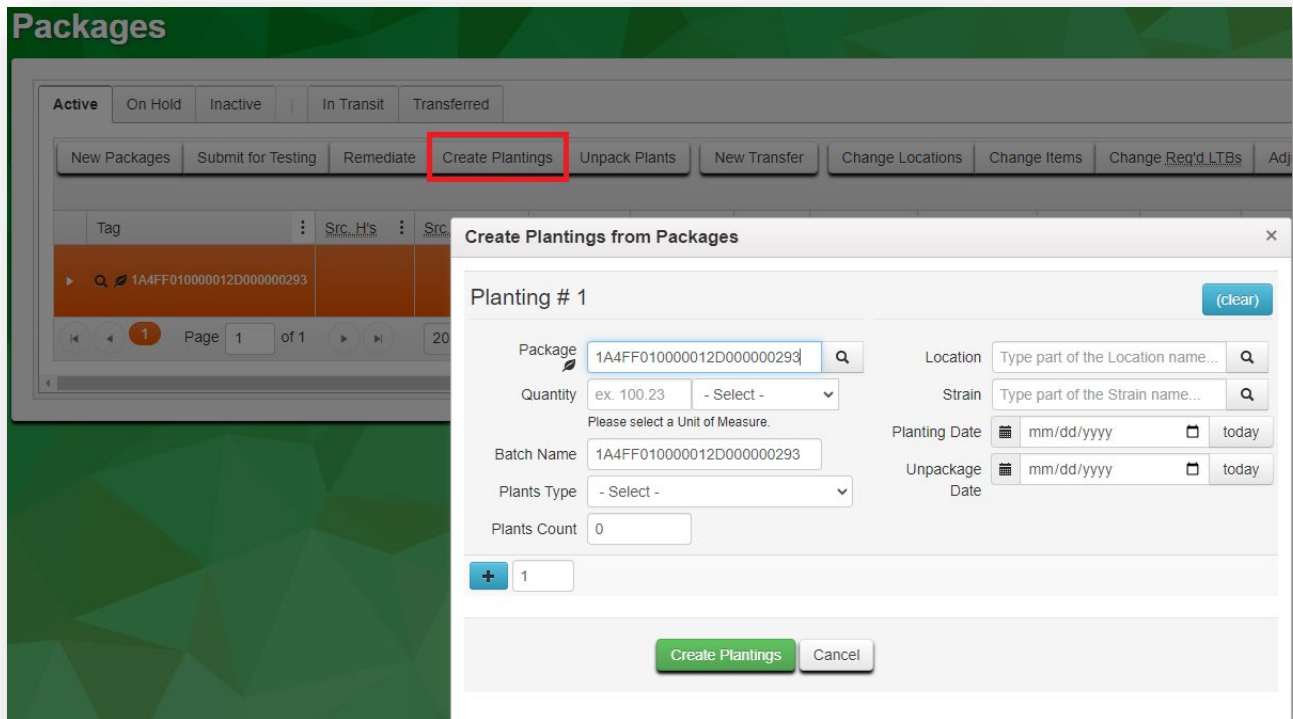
Packages

Active | On Hold | Inactive | In Transit | Transferred

New Packages | Submit for Testing | Remediate | Create Plantings | Unpack Plants | New Transfer | Change Locations | Change Items | Change Req'd LTBs | Adj

Tag | Src. H's | Src.

1A4FF010000012D000000293

1 Page 1 of 1 20

Create Plantings from Packages ×

Planting # 1

(clear)

Package 1A4FF010000012D000000293

Quantity ex. 100.23 - Select -

Please select a Unit of Measure.

Batch Name 1A4FF010000012D000000293

Plants Type - Select -

Plants Count 0

Location Type part of the Location name...

Strain Type part of the Strain name...

Planting Date mm/dd/yyyy today

Unpackage Date mm/dd/yyyy today

+ 1

Create Plantings Cancel